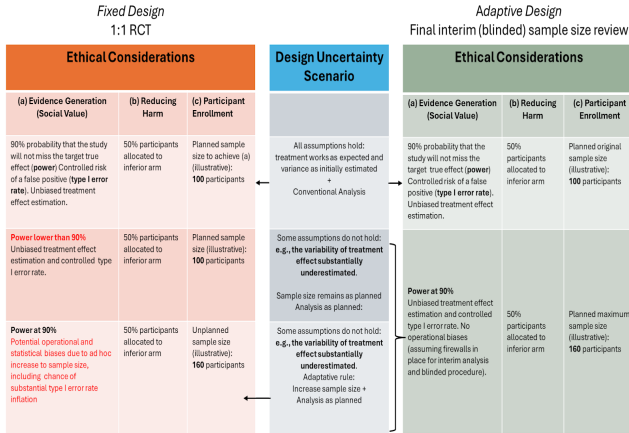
Fixed Design
1:1 RCT

Ethical Considerations

| (a) Evidence Generation (Social Value) | (b) Reducing Harm | (c) Participant Enrollment |
|---|---|---|
| 90% probability that the study will not miss the target true effect (**power**) Controlled risk of a false positive (**type I error rate**). Unbiased treatment effect estimation. | 50% participants allocated to inferior arm | Planned sample size to achieve (a) (illustrative): **100** participants |
| **Power lower than 90%** Unbiased treatment effect estimation and controlled type I error rate. | 50% participants allocated to inferior arm | Planned sample size (illustrative): **100** participants |
| **Power at 90%** Potential operational and statistical biases due to ad hoc increase to sample size, including chance of substantial type I error rate inflation | 50% participants allocated to inferior arm | Unplanned sample size (illustrative): **160** participants |

Design Uncertainty Scenario

All assumptions hold: treatment works as expected and variance as initially estimated + Conventional Analysis

Some assumptions do not hold: **e.g., the variability of treatment effect substantially underestimated.** Sample size remains as planned Analysis as planned:

Some assumptions do not hold: **e.g., the variability of treatment effect substantially underestimated.** Adaptative rule: Increase sample size + Analysis as planned

Adaptive Design
Final interim (blinded) sample size review

Ethical Considerations

| (a) Evidence Generation (Social Value) | (b) Reducing Harm | (c) Participant Enrollment |
|---|---|---|
| 90% probability that the study will not miss the target true effect (**power**) Controlled risk of a false positive (**type I error rate**). Unbiased treatment effect estimation. | 50% participants allocated to inferior arm | Planned original sample size (illustrative): **100** participants |
| **Power at 90%** Unbiased treatment effect estimation and controlled type I error rate. No operational biases (assuming firewalls in place for interim analysis and blinded procedure). | 50% participants allocated to inferior arm | Planned maximum sample size (illustrative): **160** participants |